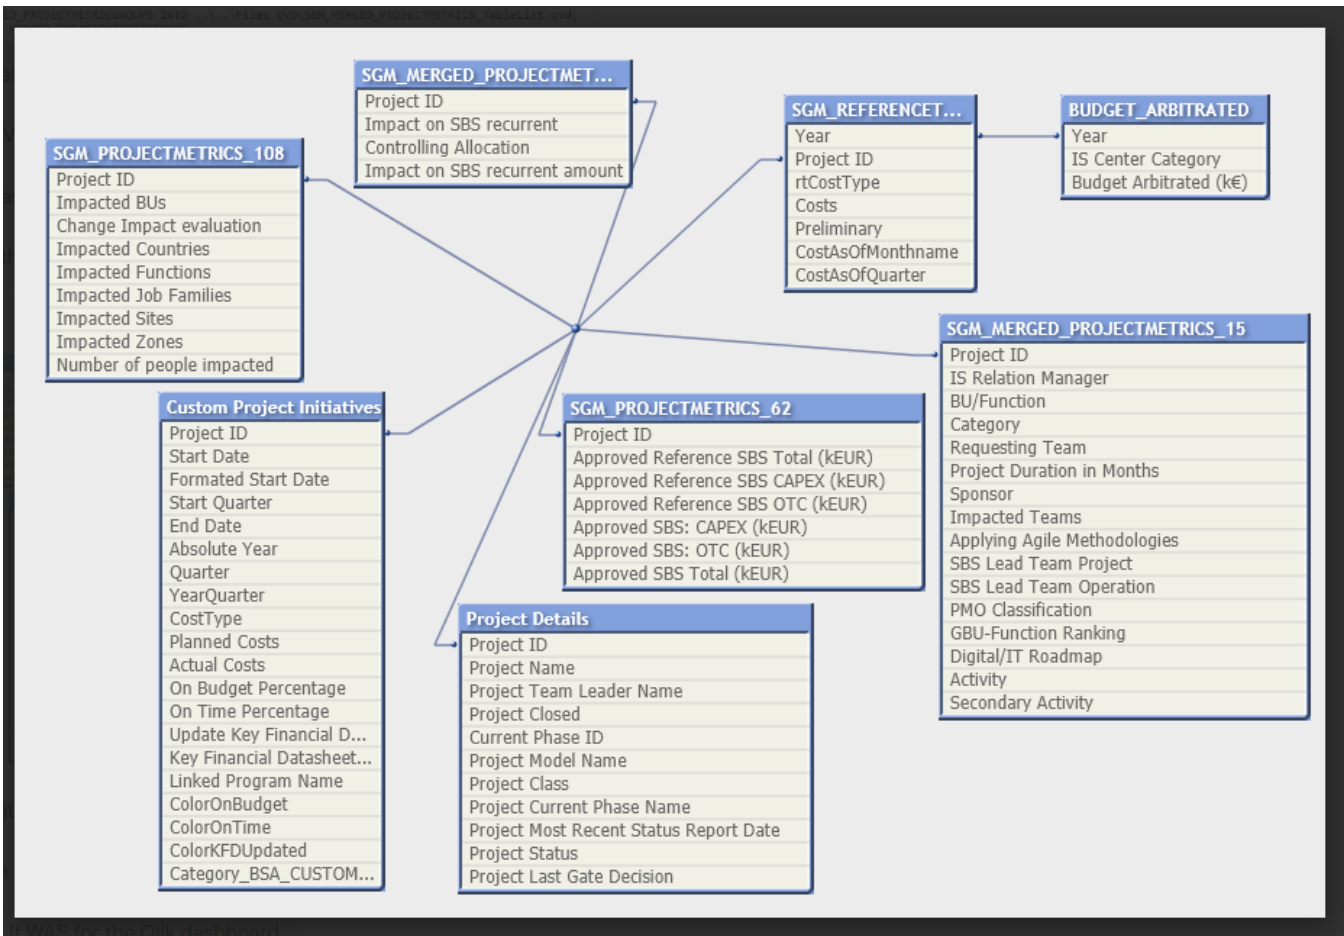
SGM_MERGED_PROJECTMET...
Project ID
Impact on SBS recurrent
Controlling Allocation
Impact on SBS recurrent amount

SGM_REFERENCET...
Year
Project ID
rtCostType
Costs
Preliminary
CostAsOfMonthname
CostAsOfQuarter

BUDGET_ARBITRATED
Year
IS Center Category
Budget Arbitrated (k€)

SGM_PROJECTMETRICS_108
Project ID
Impacted BUs
Change Impact evaluation
Impacted Countries
Impacted Functions
Impacted Job Families
Impacted Sites
Impacted Zones
Number of people impacted

SGM_MERGED_PROJECTMETRICS_15
Project ID
IS Relation Manager
BU/Function
Category
Requesting Team
Project Duration in Months
Sponsor
Impacted Teams
Applying Agile Methodologies
SBS Lead Team Project
SBS Lead Team Operation
PMO Classification
GBU-Function Ranking
Digital/IT Roadmap
Activity
Secondary Activity

Custom Project Initiatives
Project ID
Start Date
Formated Start Date
Start Quarter
End Date
Absolute Year
Quarter
YearQuarter
CostType
Planned Costs
Actual Costs
On Budget Percentage
On Time Percentage
Update Key Financial D...
Key Financial Datasheet...
Linked Program Name
ColorOnBudget
ColorOnTime
ColorKFDUpdated
Category_BSA_CUSTOM...

SGM_PROJECTMETRICS_62
Project ID
Approved Reference SBS Total (kEUR)
Approved Reference SBS CAPEX (kEUR)
Approved Reference SBS OTC (kEUR)
Approved SBS: CAPEX (kEUR)
Approved SBS: OTC (kEUR)
Approved SBS Total (kEUR)

Project Details
Project ID
Project Name
Project Team Leader Name
Project Closed
Current Phase ID
Project Model Name
Project Class
Project Current Phase Name
Project Most Recent Status Report Date
Project Status
Project Last Gate Decision